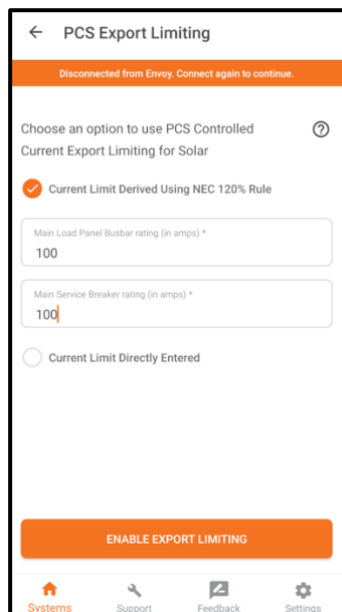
← PCS Export Limiting

Disconnected from Envoy. Connect again to continue.

Choose an option to use PCS Controlled Current Export Limiting for Solar

Current Limit Derived Using NEC 120% Rule

Main Load Panel Busbar rating (in amps) *
100

Main Service Breaker rating (in amps) *
100

Current Limit Directly Entered

ENABLE EXPORT LIMITING

Systems
Support
Feedback
Settings